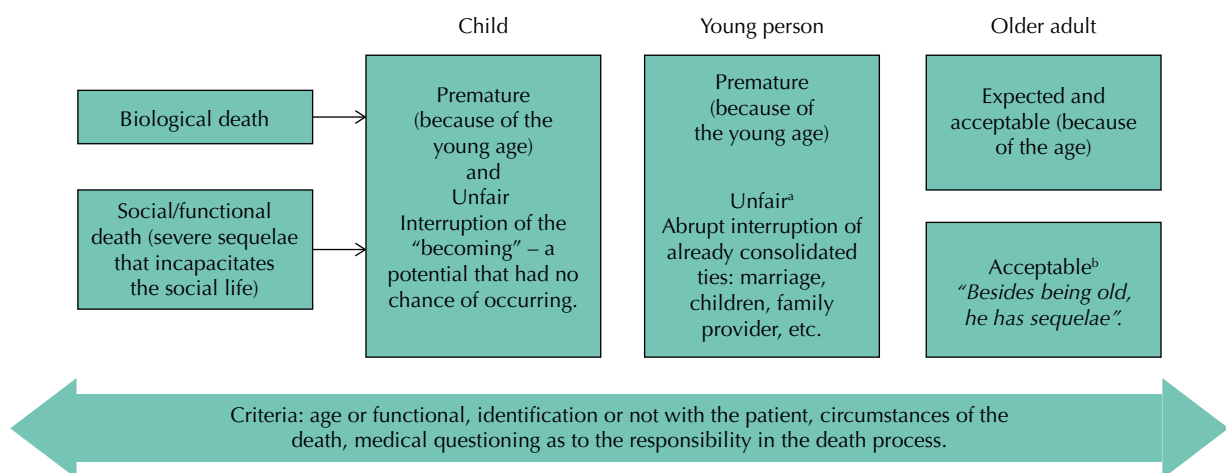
Child

Young person

Older adult

Biological death

Social/functional death (severe sequelae that incapacitates the social life)

Premature (because of the young age) and Unfair Interruption of the "becoming" – a potential that had no chance of occurring.

Premature (because of the young age)

Unfair$^a$
Abrupt interruption of already consolidated ties: marriage, children, family provider, etc.

Expected and acceptable (because of the age)

Acceptable$^b$
*"Besides being old, he has sequelae".*

Criteria: age or functional, identification or not with the patient, circumstances of the death, medical questioning as to the responsibility in the death process.